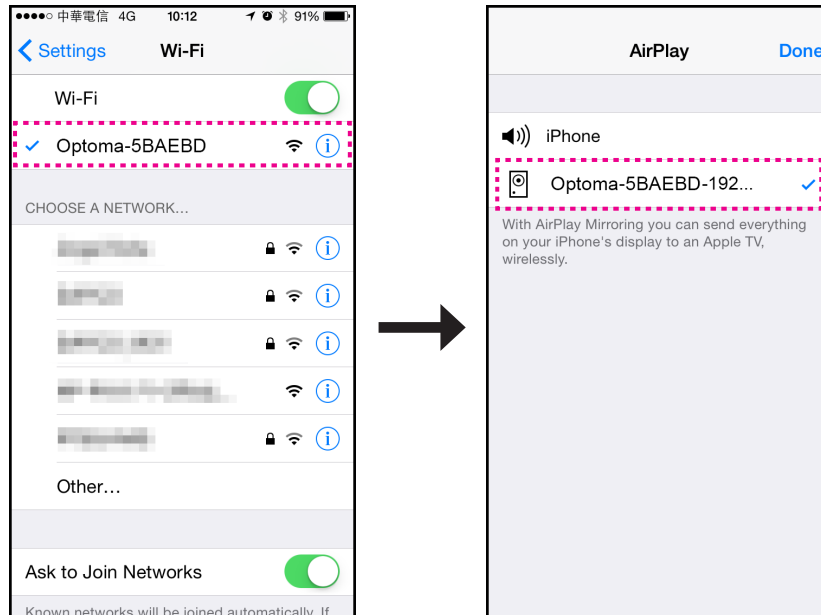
●●●●○ 中華電信 4G 10:12 91%

Settings Wi-Fi

Wi-Fi

✓ Optoma-5BAEBD

CHOOSE A NETWORK...

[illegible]

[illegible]

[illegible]

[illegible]

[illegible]

Other...

Ask to Join Networks

Known networks will be joined automatically. If

AirPlay Done

iPhone

Optoma-5BAEBD-192... ✓

With AirPlay Mirroring you can send everything on your iPhone's display to an Apple TV, wirelessly.